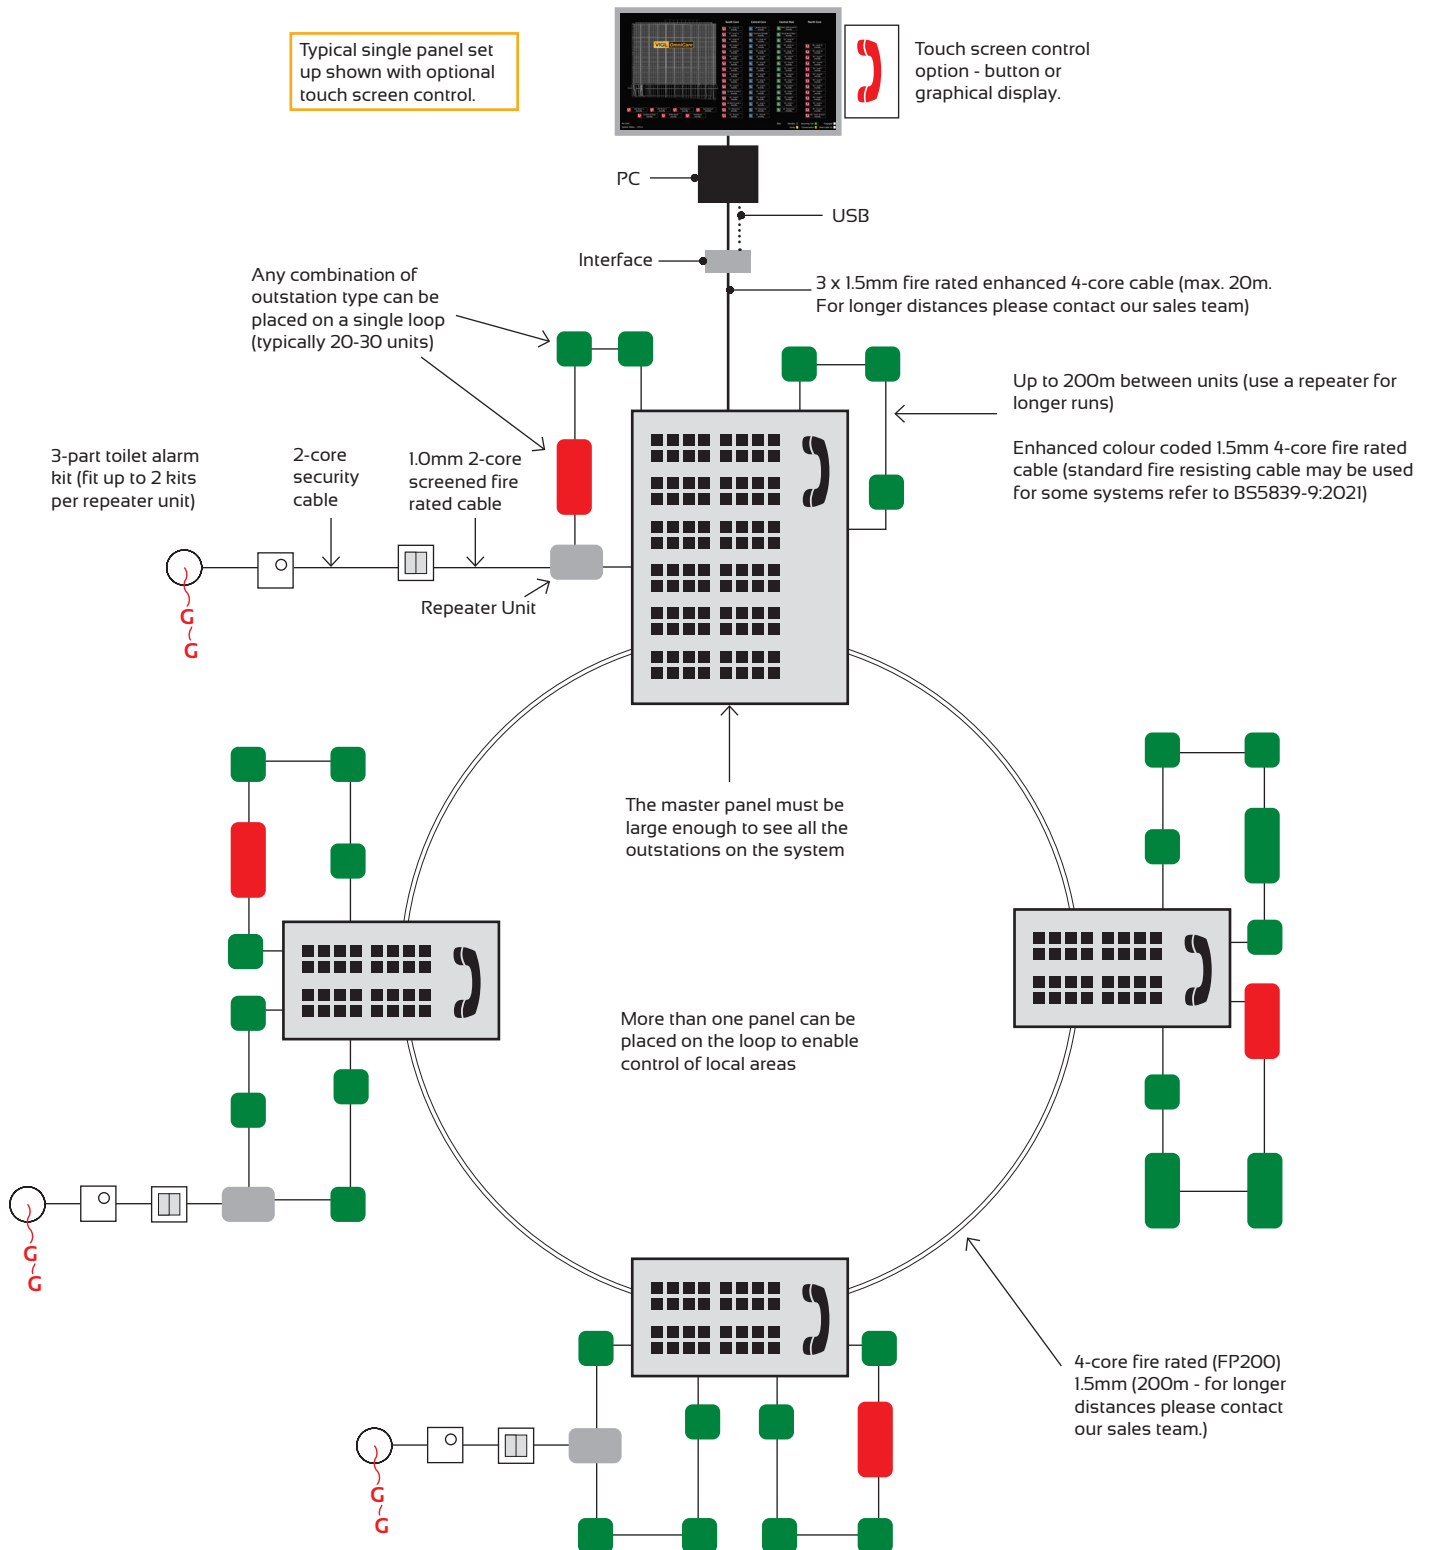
Typical single panel set up shown with optional touch screen control.

Touch screen control option - button or graphical display.

PC

USB

Interface

3 x 1.5mm fire rated enhanced 4-core cable (max. 20m. For longer distances please contact our sales team)

Any combination of outstation type can be placed on a single loop (typically 20-30 units)

Up to 200m between units (use a repeater for longer runs)

Enhanced colour coded 1.5mm 4-core fire rated cable (standard fire resisting cable may be used for some systems refer to BS5839-9:2021)

3-part toilet alarm kit (fit up to 2 kits per repeater unit)

2-core security cable

1.0mm 2-core screened fire rated cable

Repeater Unit

G
G

The master panel must be large enough to see all the outstations on the system

More than one panel can be placed on the loop to enable control of local areas

G
G

4-core fire rated (FP200) 1.5mm (200m - for longer distances please contact our sales team.)

G
G